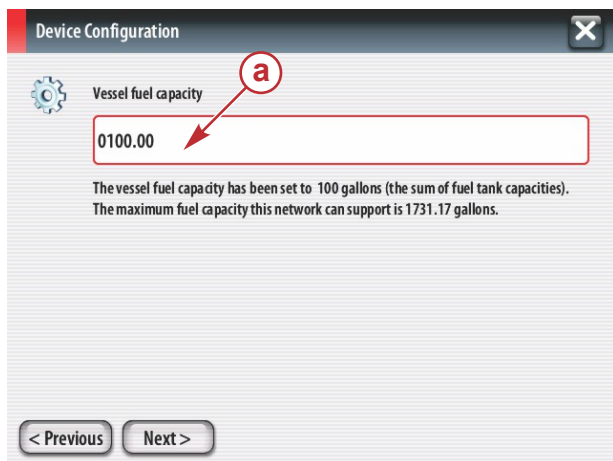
Device Configuration

a

Vessel fuel capacity

0100.00

The vessel fuel capacity has been set to 100 gallons (the sum of fuel tank capacities).
The maximum fuel capacity this network can support is 1731.17 gallons.

< Previous

Next >